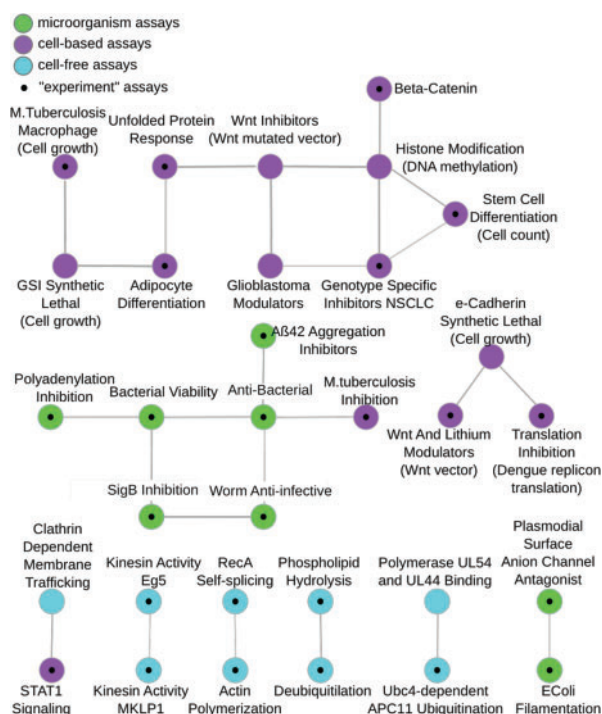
microorganism assays
cell-based assays
cell-free assays
"experiment" assays

Beta-Catenin

M.Tuberculosis Macrophage (Cell growth)

Unfolded Protein Response

Wnt Inhibitors (Wnt mutated vector)

Histone Modification (DNA methylation)

Stem Cell Differentiation (Cell count)

GSI Synthetic Lethal (Cell growth)

Adipocyte Differentiation

Glioblastoma Modulators

Genotype Specific Inhibitors NSCLC

e-Cadherin Synthetic Lethal (Cell growth)

Aß42 Aggregation Inhibitors

Polyadenylation Inhibition

Bacterial Viability

Anti-Bacterial

M.tuberculosis Inhibition

Wnt And Lithium Modulators (Wnt vector)

Translation Inhibition (Dengue replicon translation)

SigB Inhibition

Worm Anti-infective

Clathrin Dependent Membrane Trafficking

Kinesin Activity Eg5

RecA Self-splicing

Phospholipid Hydrolysis

Polymerase UL54 and UL44 Binding

Plasmodial Surface Anion Channel Antagonist

STAT1 Signaling

Kinesin Activity MKLP1

Actin Polymerization

Deubiquitilation

Ubc4-dependent APC11 Ubiquitination

EColi Filamentation